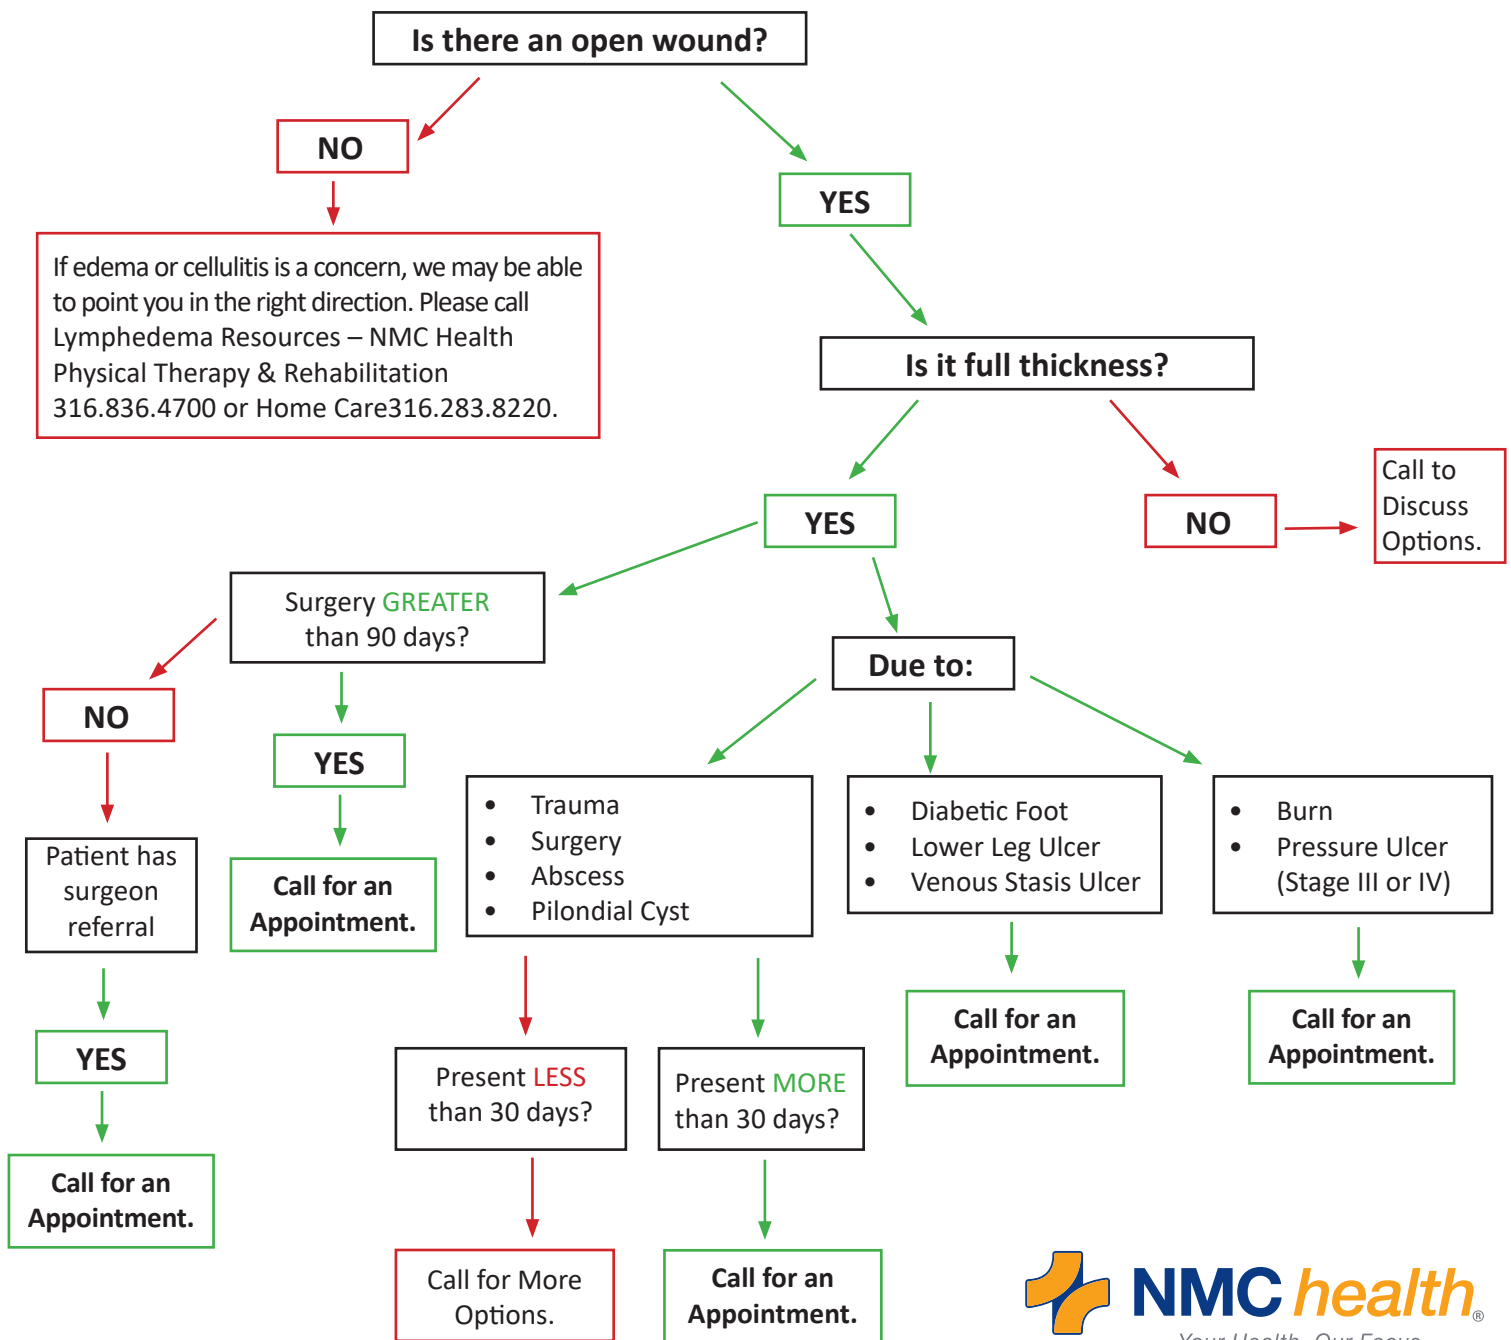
Is there an open wound?

NO

If edema or cellulitis is a concern, we may be able to point you in the right direction. Please call Lymphedema Resources – NMC Health Physical Therapy & Rehabilitation 316.836.4700 or Home Care316.283.8220.

YES

Is it full thickness?

YES

NO

Call to Discuss Options.

Surgery GREATER than 90 days?

NO

Patient has surgeon referral

YES

Call for an Appointment.

YES

Call for an Appointment.

Due to:

- Trauma
- Surgery
- Abscess
- Pilondial Cyst

Present LESS than 30 days?

Call for More Options.

Present MORE than 30 days?

Call for an Appointment.

- Diabetic Foot
- Lower Leg Ulcer
- Venous Stasis Ulcer

Call for an Appointment.

- Burn
- Pressure Ulcer (Stage III or IV)

Call for an Appointment.

NMC health®

Your Health. Our Focus.